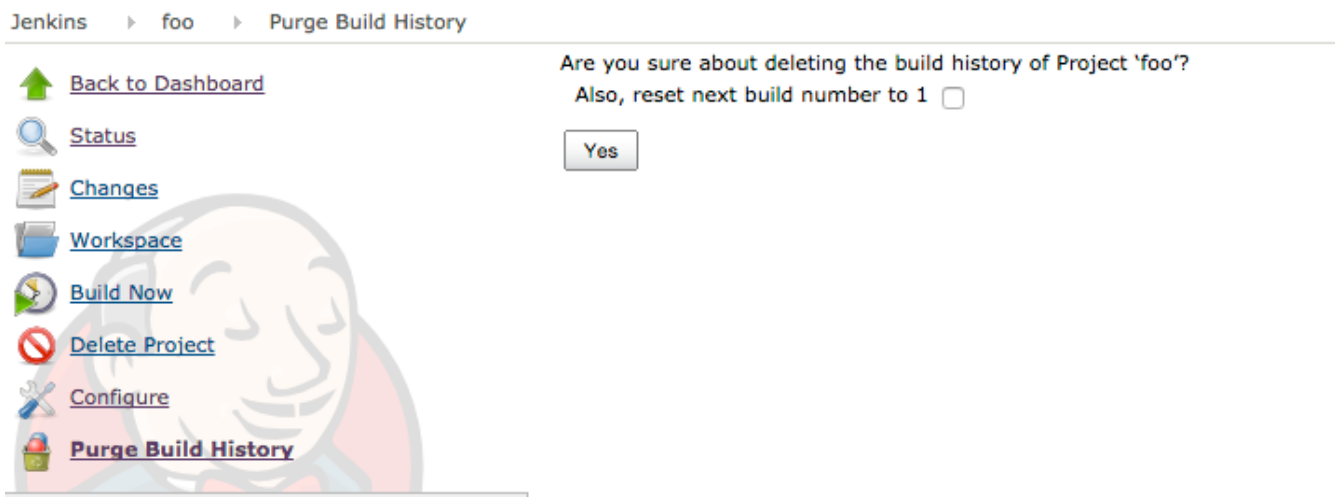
Jenkins ▸ foo ▸ Purge Build History

Back to Dashboard

Status

Changes

Workspace

Build Now

Delete Project

Configure

Purge Build History

Are you sure about deleting the build history of Project 'foo'?

Also, reset next build number to 1

Yes